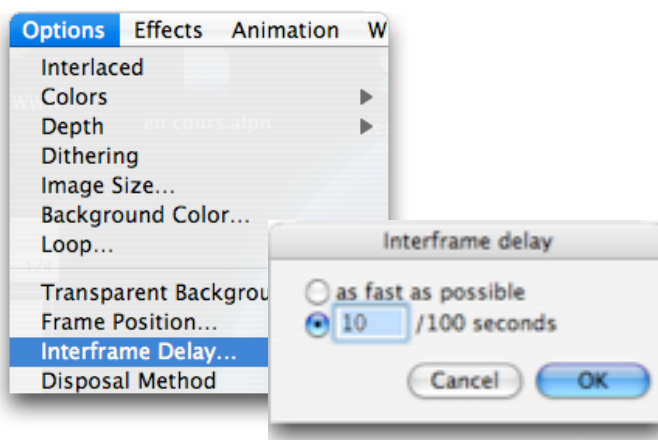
Options Effects Animation W

Interlaced
Colors
Depth
Dithering
Image Size...
Background Color...
Loop...
Transparent Backgrou
Frame Position...
Interframe Delay...
Disposal Method

en cours.alpn

Interframe delay

as fast as possible
10 /100 seconds

Cancel OK